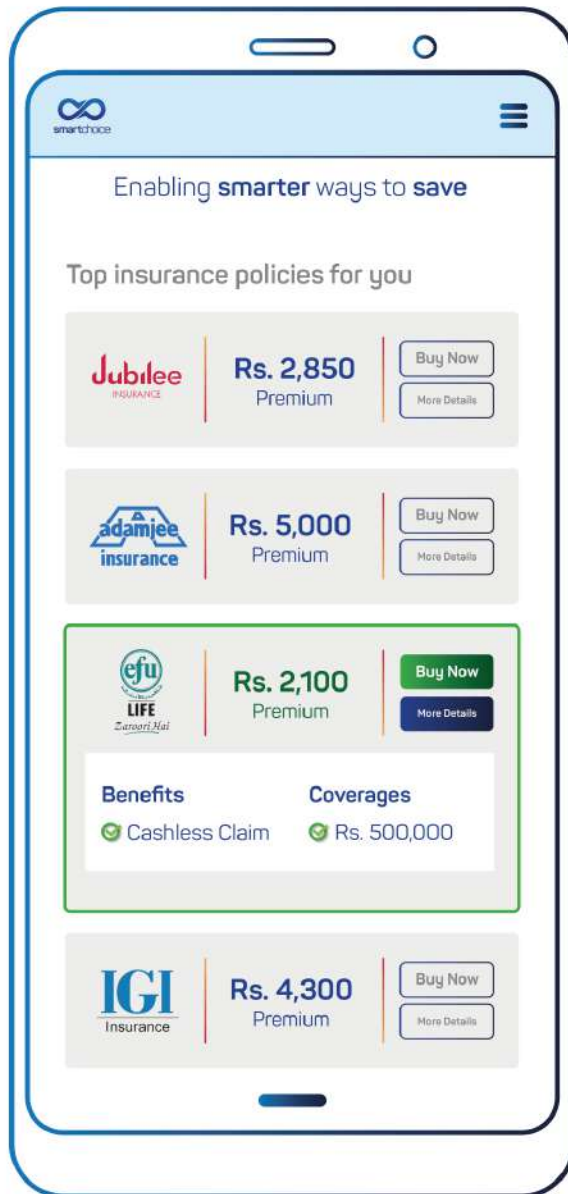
smartchoice

Enabling smarter ways to save

Top insurance policies for you

Jubilee INSURANCE

Rs. 2,850
Premium

Buy Now
More Details

adamjee insurance

Rs. 5,000
Premium

Buy Now
More Details

efu LIFE Zaroori Hai

Rs. 2,100
Premium

Buy Now
More Details

Benefits
Cashless Claim

Coverages
Rs. 500,000

IGI Insurance

Rs. 4,300
Premium

Buy Now
More Details